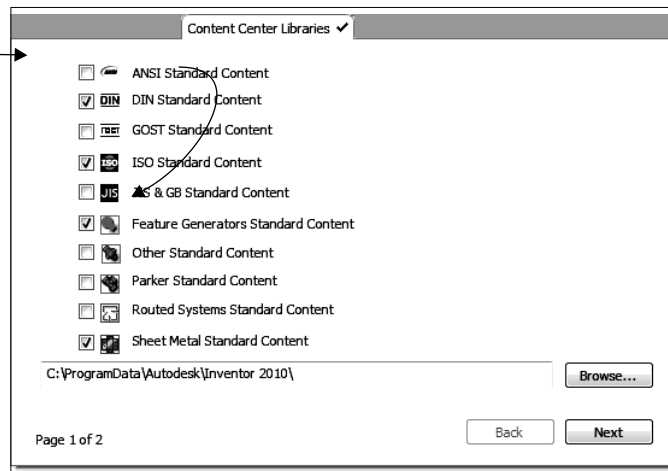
Content Center Libraries ✓

ANSI Standard Content

DIN DIN Standard Content

ГОСТ GOST Standard Content

ISO ISO Standard Content

JIS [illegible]S & GB Standard Content

Feature Generators Standard Content

Other Standard Content

Parker Standard Content

Routed Systems Standard Content

Sheet Metal Standard Content

C:\ProgramData\Autodesk\Inventor 2010\

Browse...

Page 1 of 2

Back

Next